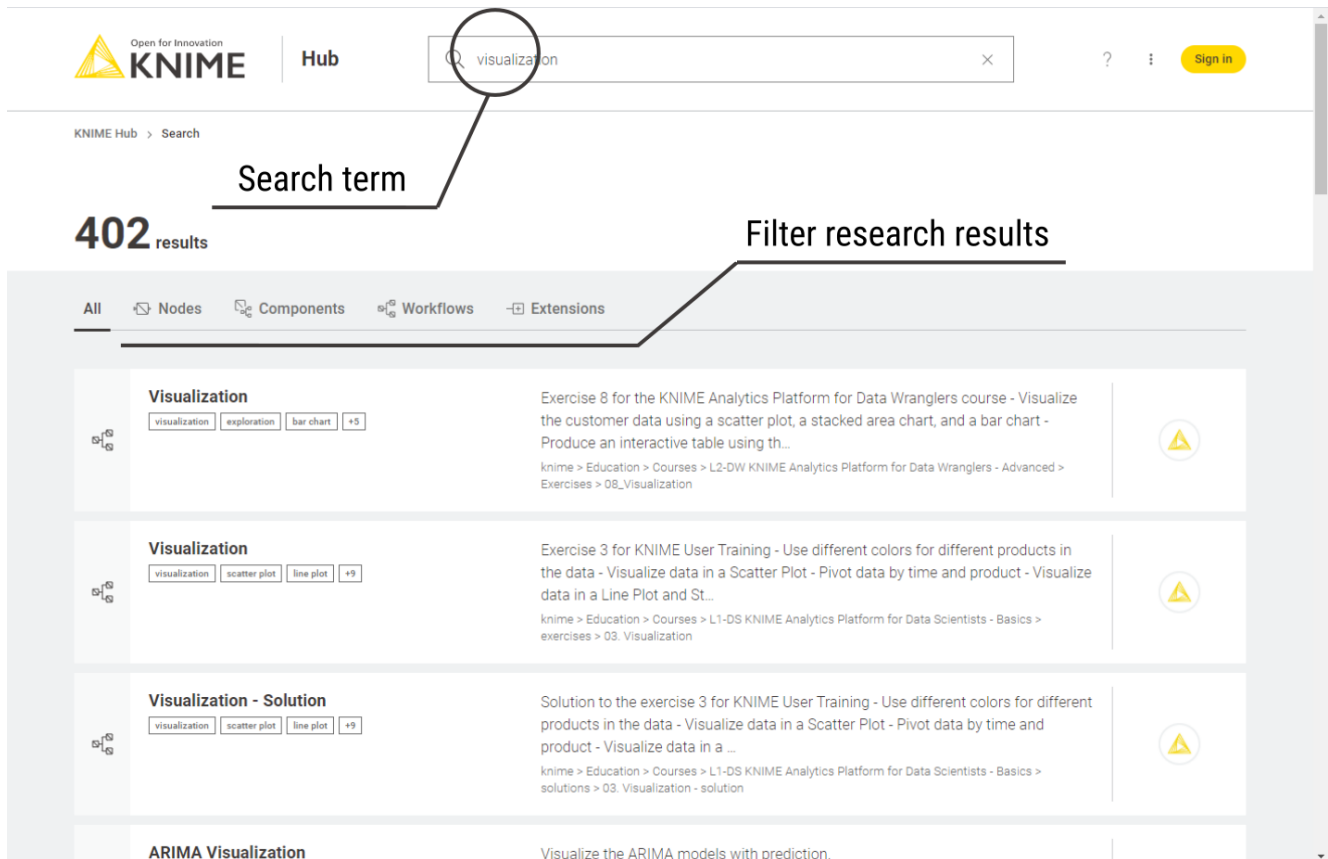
Open for Innovation KNIME Hub

visualization

?

Sign in

KNIME Hub > Search

Search term

402 results

Filter research results

All Nodes Components Workflows Extensions

Visualization
visualization exploration bar chart +5

Exercise 8 for the KNIME Analytics Platform for Data Wranglers course - Visualize the customer data using a scatter plot, a stacked area chart, and a bar chart - Produce an interactive table using th…

knime > Education > Courses > L2-DW KNIME Analytics Platform for Data Wranglers - Advanced > Exercises > 08_Visualization

Visualization
visualization scatter plot line plot +9

Exercise 3 for KNIME User Training - Use different colors for different products in the data - Visualize data in a Scatter Plot - Pivot data by time and product - Visualize data in a Line Plot and St…

knime > Education > Courses > L1-DS KNIME Analytics Platform for Data Scientists - Basics > exercises > 03. Visualization

Visualization - Solution
visualization scatter plot line plot +9

Solution to the exercise 3 for KNIME User Training - Use different colors for different products in the data - Visualize data in a Scatter Plot - Pivot data by time and product - Visualize data in a …

knime > Education > Courses > L1-DS KNIME Analytics Platform for Data Scientists - Basics > solutions > 03. Visualization - solution

ARIMA Visualization

Visualize the ARIMA models with prediction.